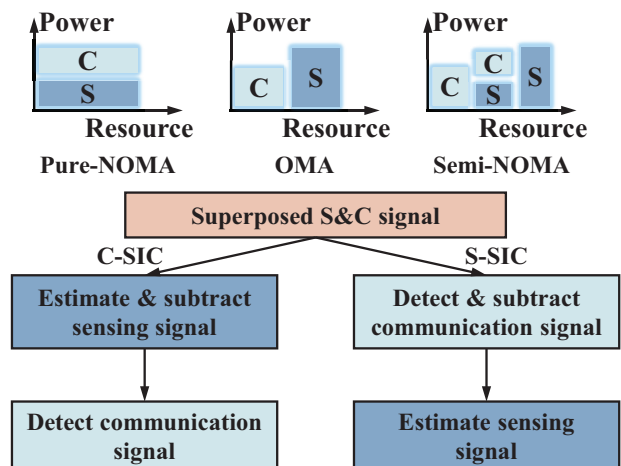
Power
C
S
Resource
Pure-NOMA

Power
C
S
Resource
OMA

Power
C
C
S
S
Resource
Semi-NOMA

Superposed S&C signal

C-SIC

S-SIC

Estimate & subtract sensing signal

Detect & subtract communication signal

Detect communication signal

Estimate sensing signal